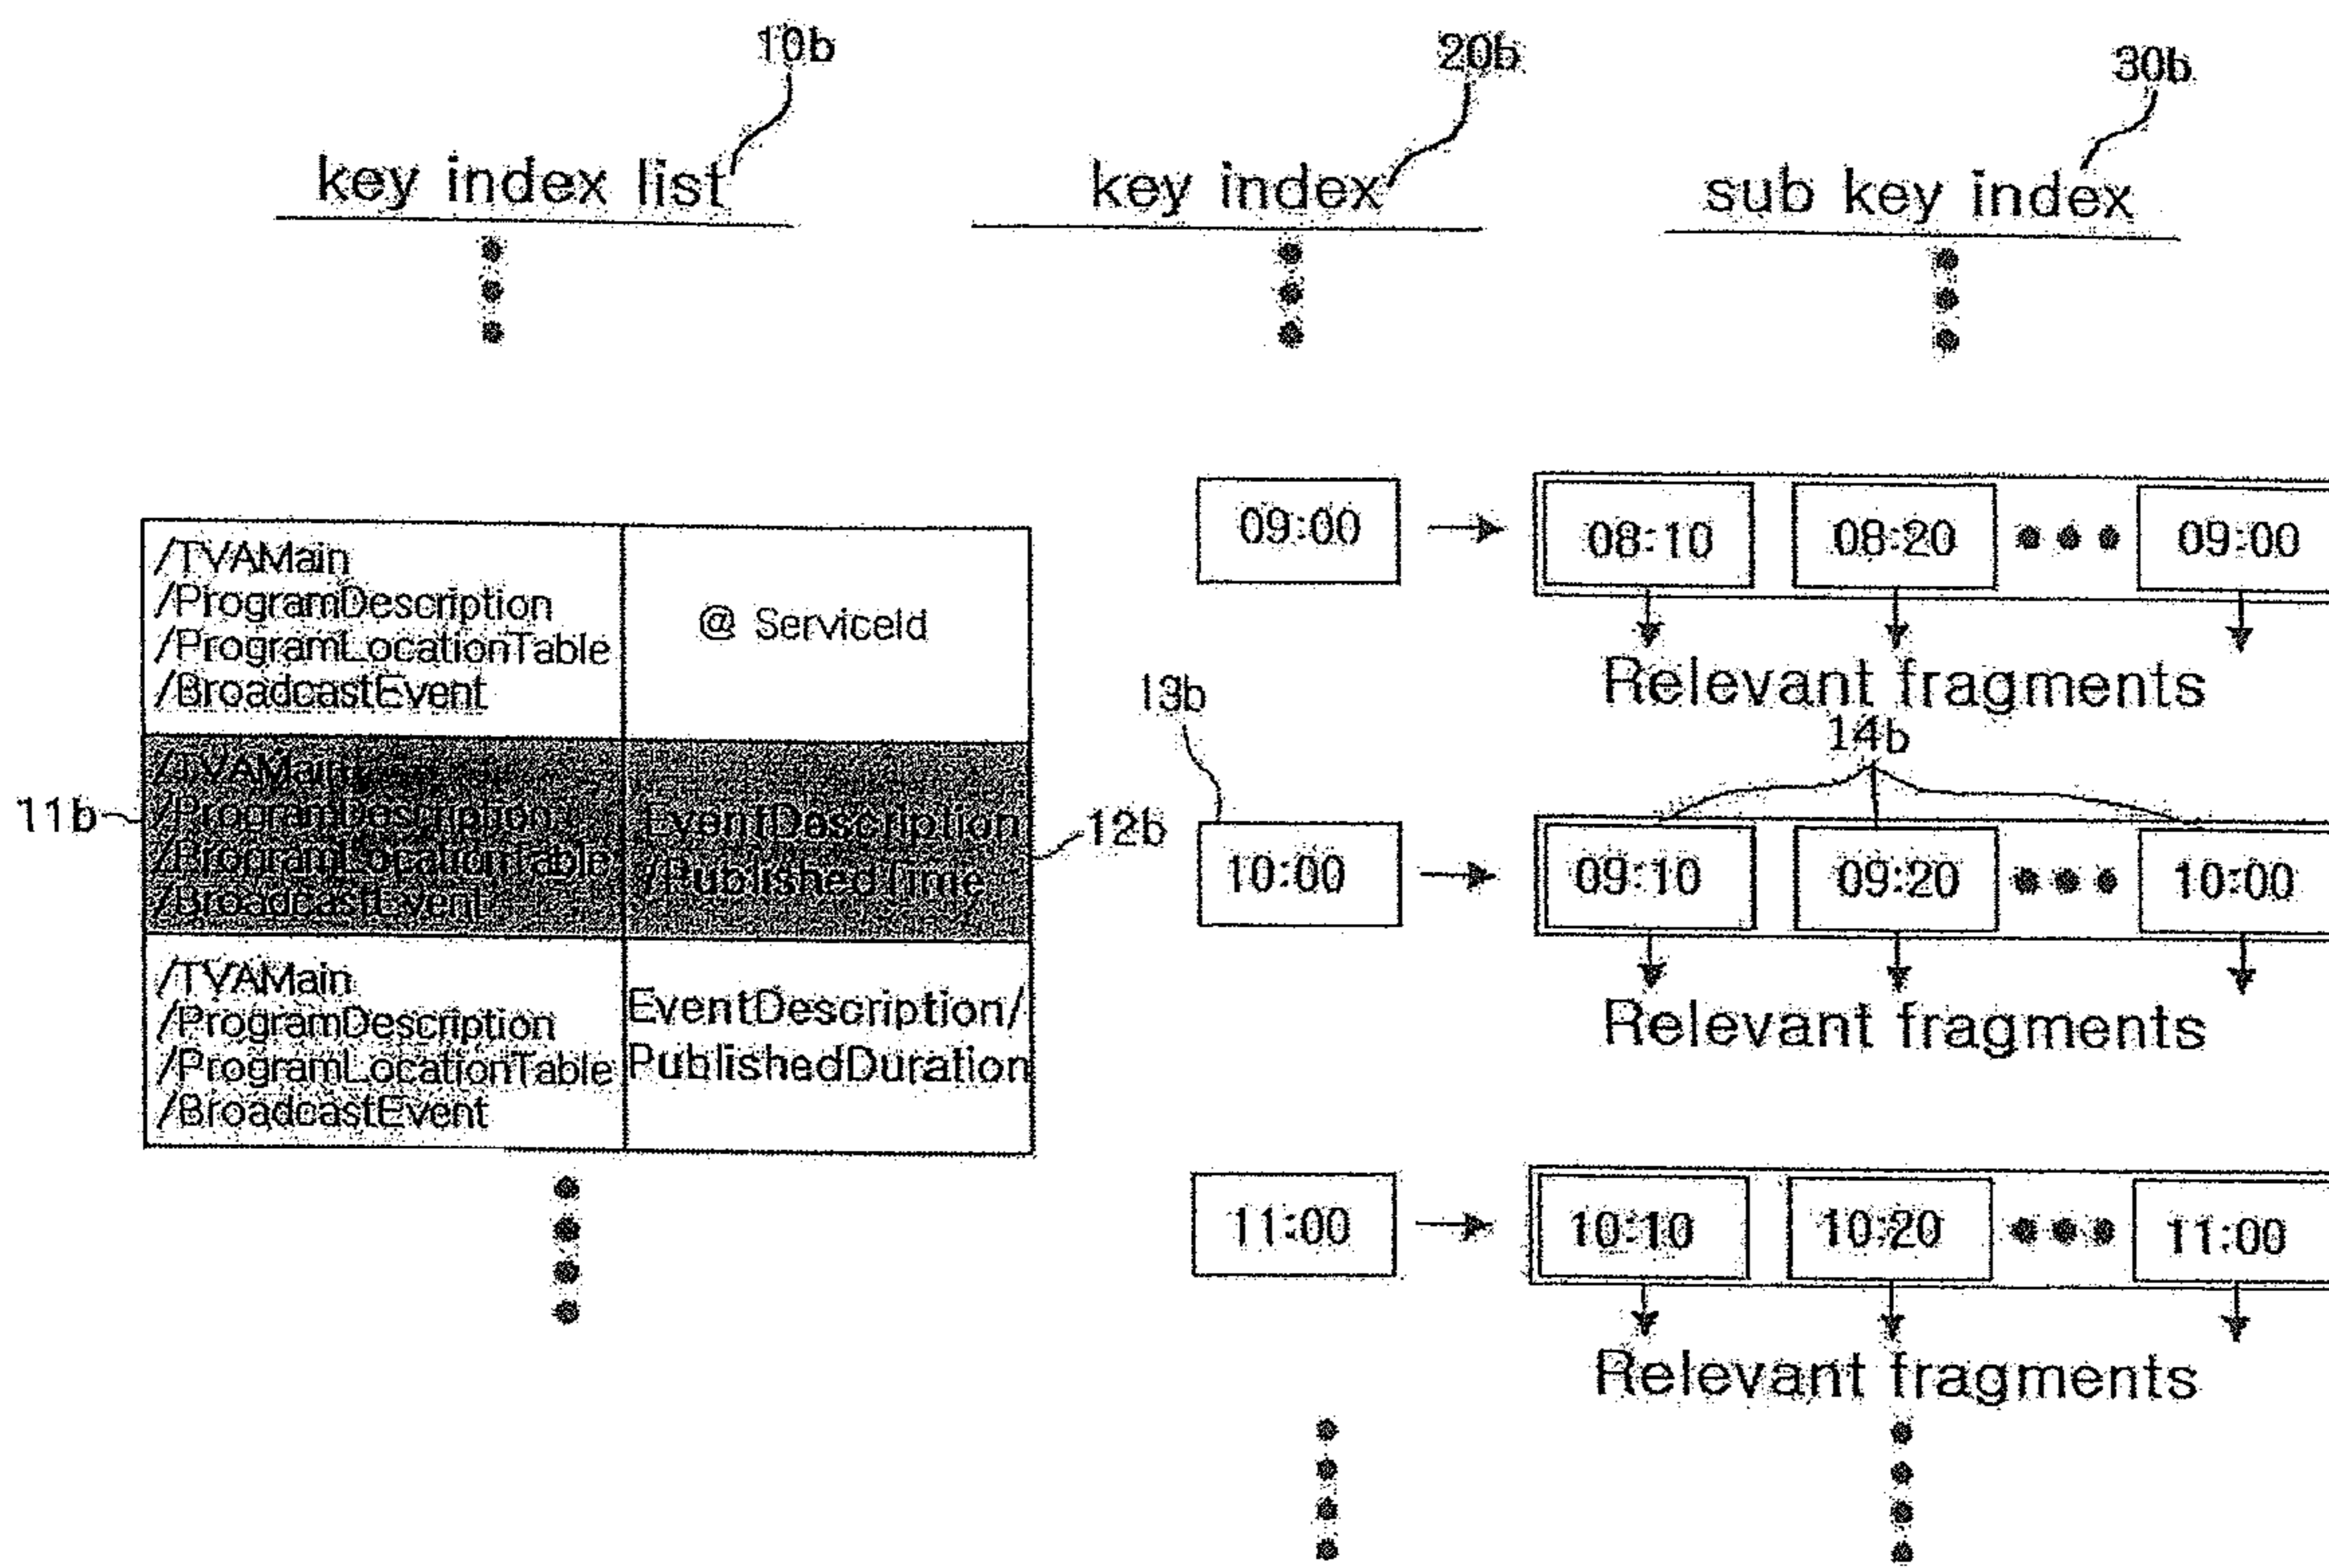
10b
key index list

20b
key index

30b
sub key index

| /TVAMain /ProgramDescription /ProgramLocationTable /BroadcastEvent | @ ServiceId |
|---|---|
| /TVAMain /ProgramDescription /ProgramLocationTable /BroadcastEvent | EventDescription /PublishedTime |
| /TVAMain /ProgramDescription /ProgramLocationTable /BroadcastEvent | EventDescription/ PublishedDuration |

11b
12b
13b
14b

09:00
08:10 08:20 09:00
Relevant fragments

10:00
09:10 09:20 10:00
Relevant fragments

11:00
10:10 10:20 11:00
Relevant fragments